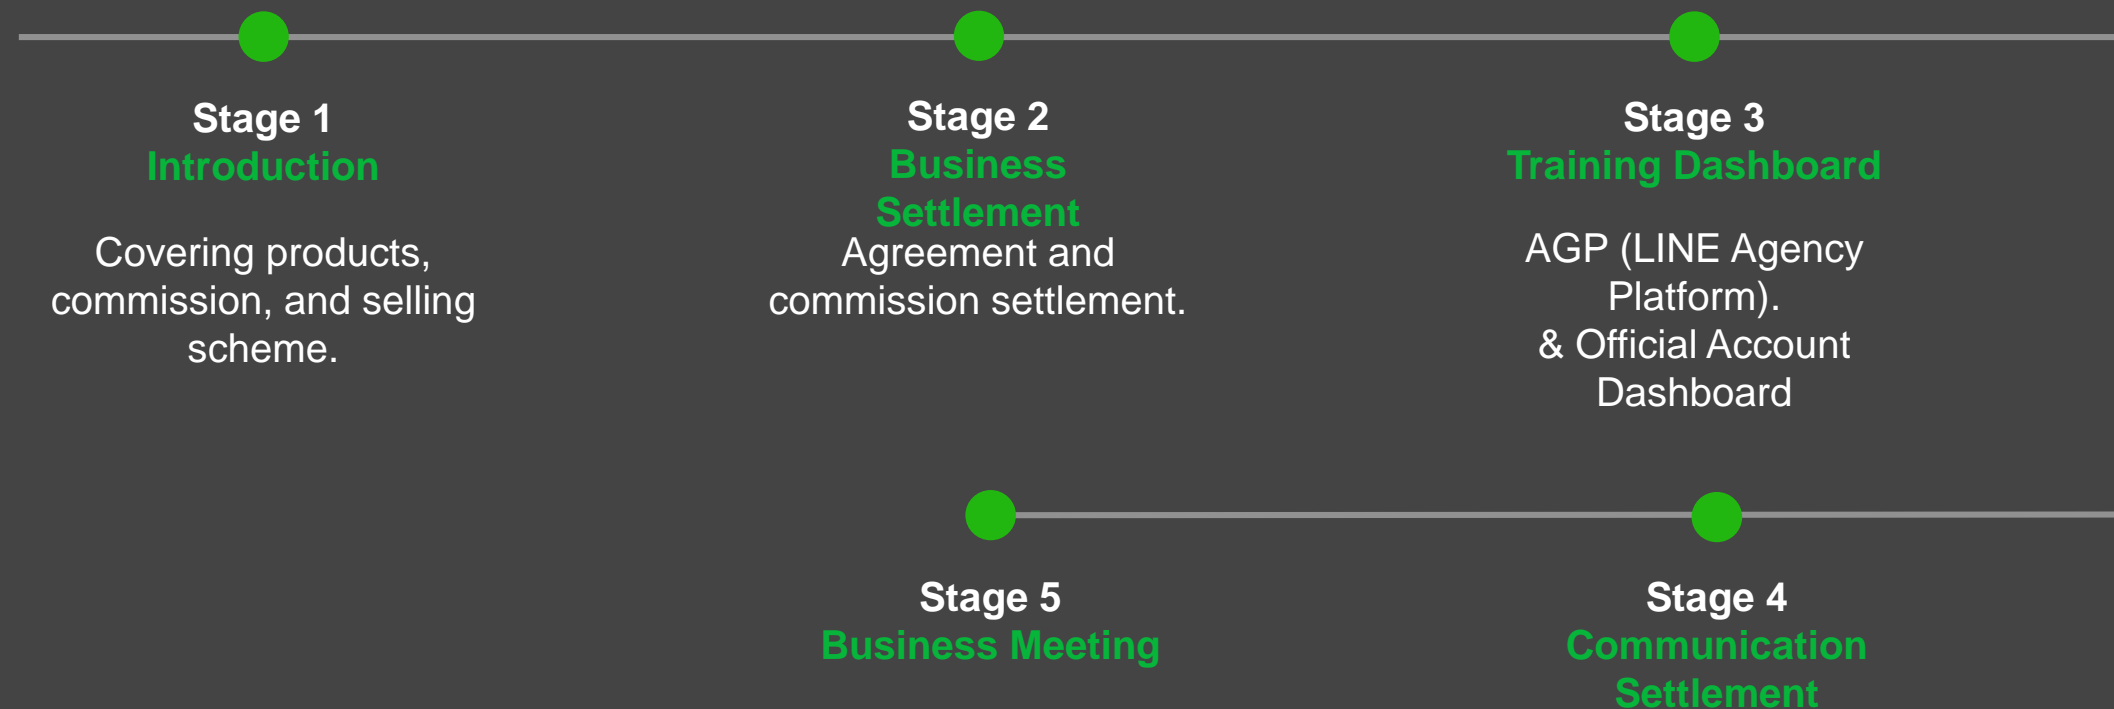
Stage 1
Introduction

Covering products, commission, and selling scheme.

Stage 2
Business Settlement

Agreement and commission settlement.

Stage 3
Training Dashboard

AGP (LINE Agency Platform).
& Official Account Dashboard

Stage 5
Business Meeting

Stage 4
Communication Settlement